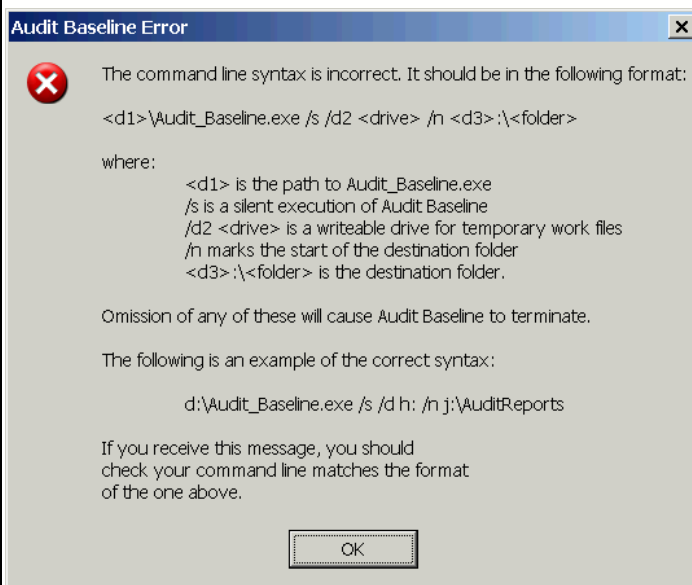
Audit Baseline Error

The command line syntax is incorrect. It should be in the following format:

<d1>\Audit_Baseline.exe /s /d2 <drive> /n <d3>:\<folder>

where:
<d1> is the path to Audit_Baseline.exe
/s is a silent execution of Audit Baseline
/d2 <drive> is a writeable drive for temporary work files
/n marks the start of the destination folder
<d3>:\<folder> is the destination folder.

Omission of any of these will cause Audit Baseline to terminate.

The following is an example of the correct syntax:

d:\Audit_Baseline.exe /s /d h: /n j:\AuditReports

If you receive this message, you should check your command line matches the format of the one above.

OK